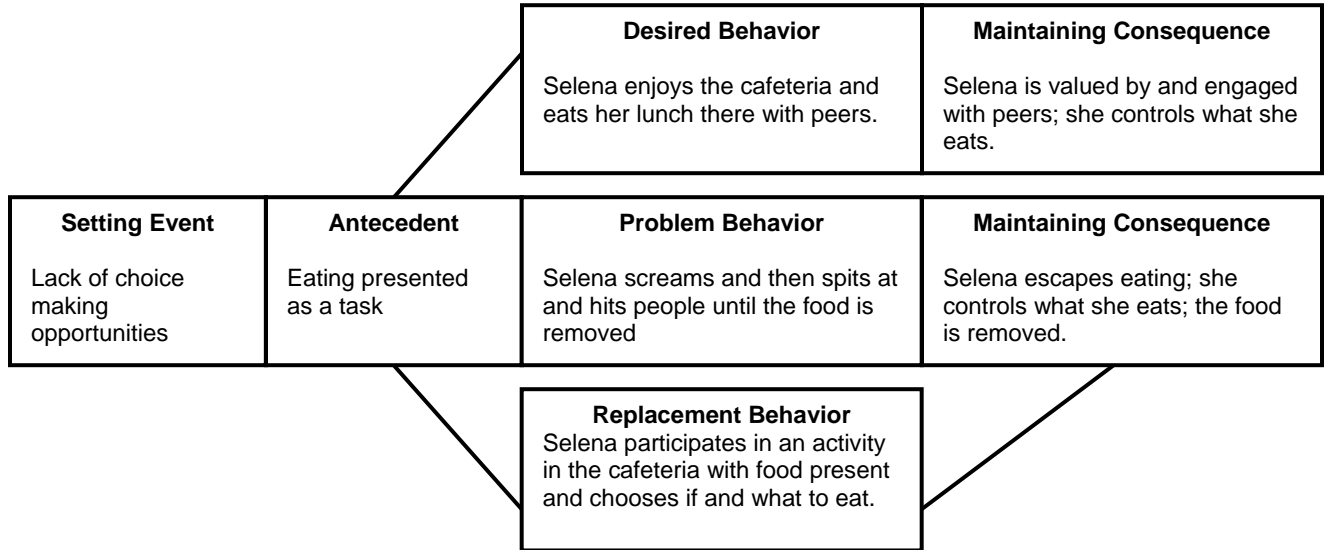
**Desired Behavior**

Selena enjoys the cafeteria and eats her lunch there with peers.

**Maintaining Consequence**

Selena is valued by and engaged with peers; she controls what she eats.

**Setting Event**

Lack of choice making opportunities

**Antecedent**

Eating presented as a task

**Problem Behavior**

Selena screams and then spits at and hits people until the food is removed

**Maintaining Consequence**

Selena escapes eating; she controls what she eats; the food is removed.

**Replacement Behavior**

Selena participates in an activity in the cafeteria with food present and chooses if and what to eat.